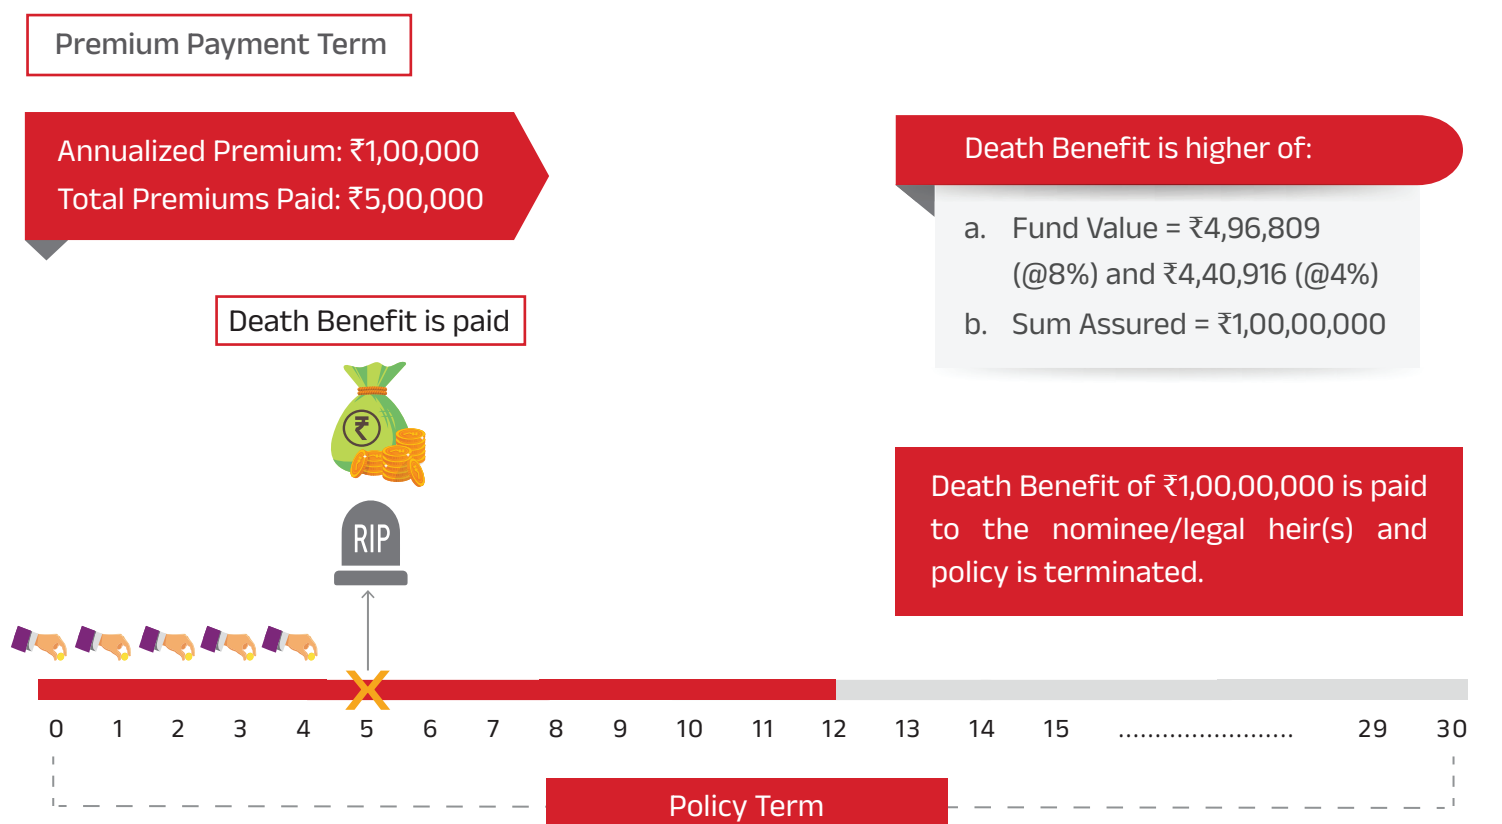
Premium Payment Term

Annualized Premium: ₹1,00,000
Total Premiums Paid: ₹5,00,000

Death Benefit is higher of:

a. Fund Value = ₹4,96,809 (@8%) and ₹4,40,916 (@4%)
b. Sum Assured = ₹1,00,00,000

Death Benefit is paid

₹

RIP

Death Benefit of ₹1,00,00,000 is paid to the nominee/legal heir(s) and policy is terminated.

0 1 2 3 4 5 6 7 8 9 10 11 12 13 14 15 ........................ 29 30

Policy Term